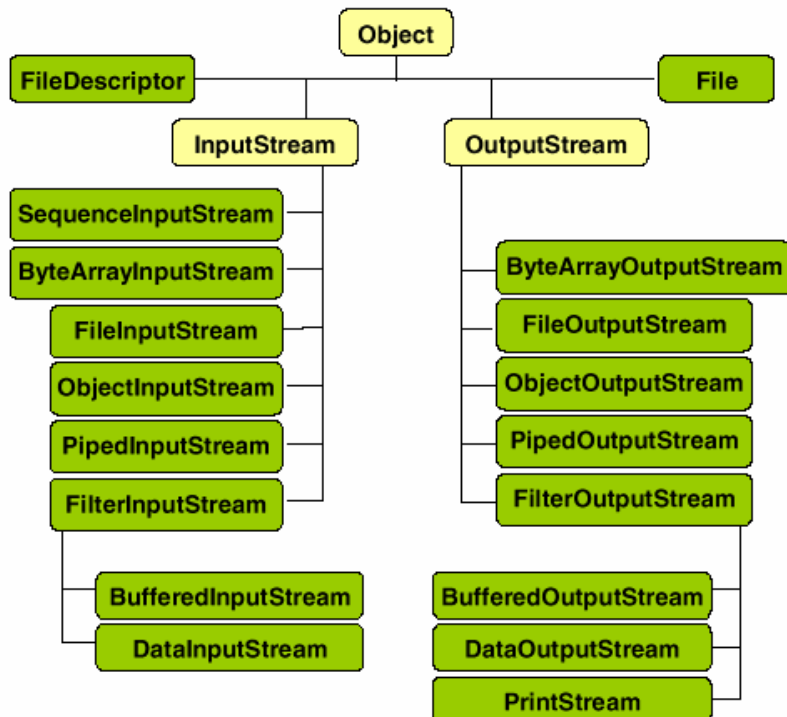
Object

FileDescriptor

File

InputStream

OutputStream

SequenceInputStream

ByteArrayInputStream

FileInputStream

ObjectInputStream

PipedInputStream

FilterInputStream

BufferedInputStream

DataInputStream

ByteArrayOutputStream

FileOutputStream

ObjectOutputStream

PipedOutputStream

FilterOutputStream

BufferedOutputStream

DataOutputStream

PrintStream